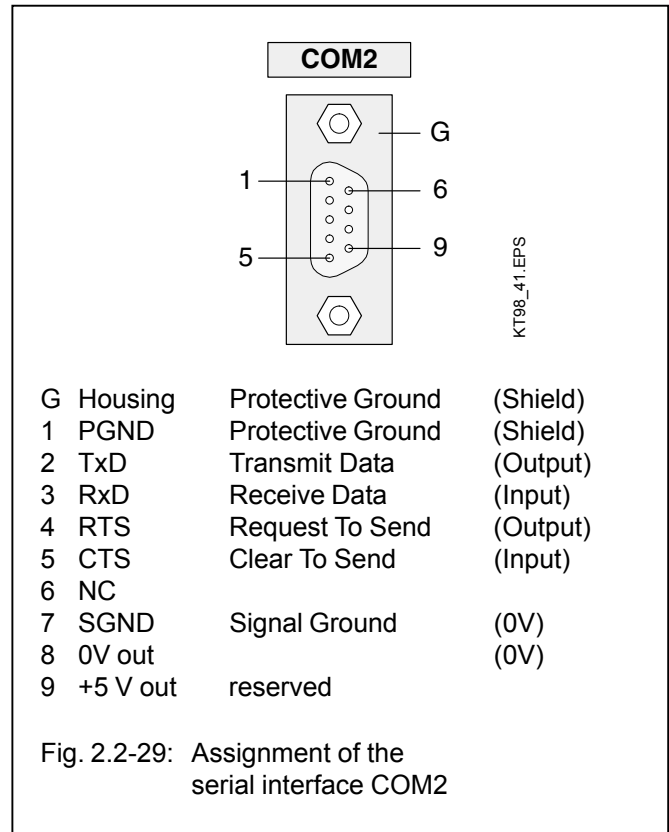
COM2

G

1

6

5

9

KT98_41.EPS

| | | | |
|---|---|---|---|
| G | Housing | Protective Ground | (Shield) |
| 1 | PGND | Protective Ground | (Shield) |
| 2 | TxD | Transmit Data | (Output) |
| 3 | RxD | Receive Data | (Input) |
| 4 | RTS | Request To Send | (Output) |
| 5 | CTS | Clear To Send | (Input) |
| 6 | NC | | |
| 7 | SGND | Signal Ground | (0V) |
| 8 | 0V out | | (0V) |
| 9 | +5 V out | reserved | |

Fig. 2.2-29: Assignment of the serial interface COM2